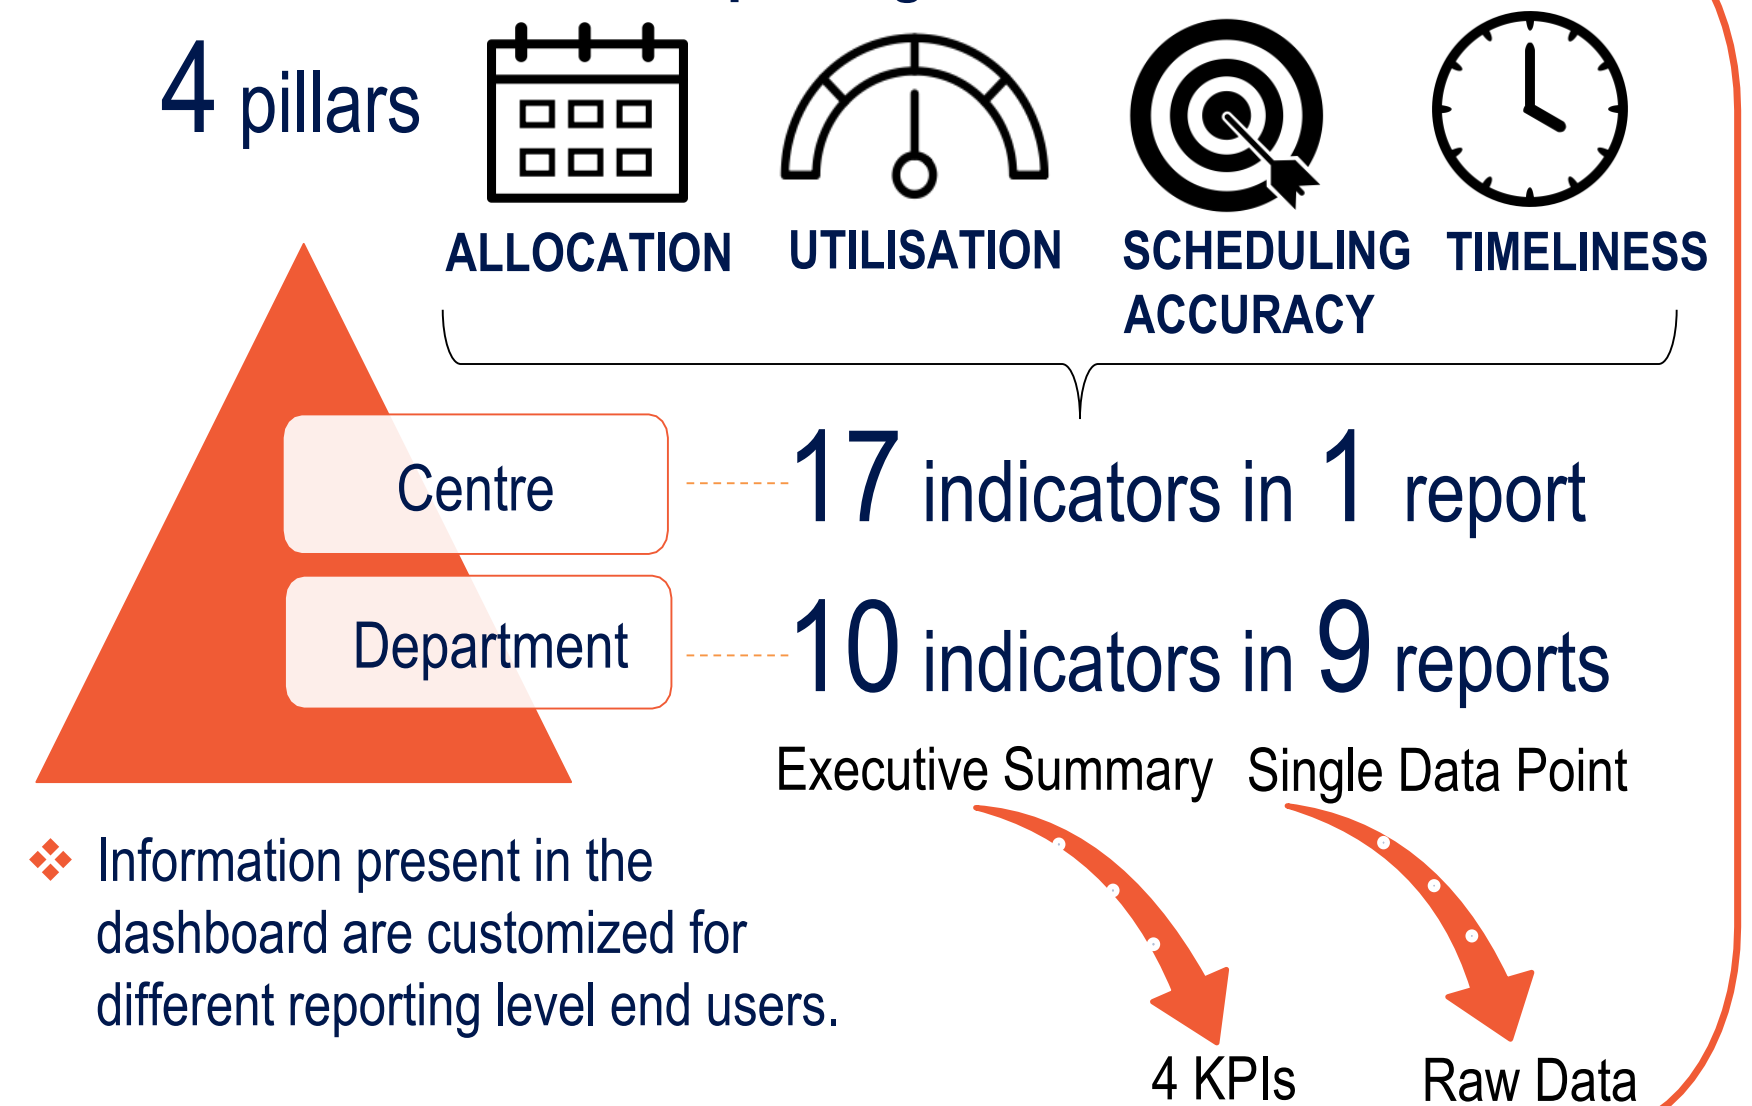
4 pillars

ALLOCATION

UTILISATION

SCHEDULING ACCURACY

TIMELINESS

Centre

Department

17 indicators in 1 report

10 indicators in 9 reports

Executive Summary

Single Data Point

4 KPIs

Raw Data

Information present in the dashboard are customized for different reporting level end users.